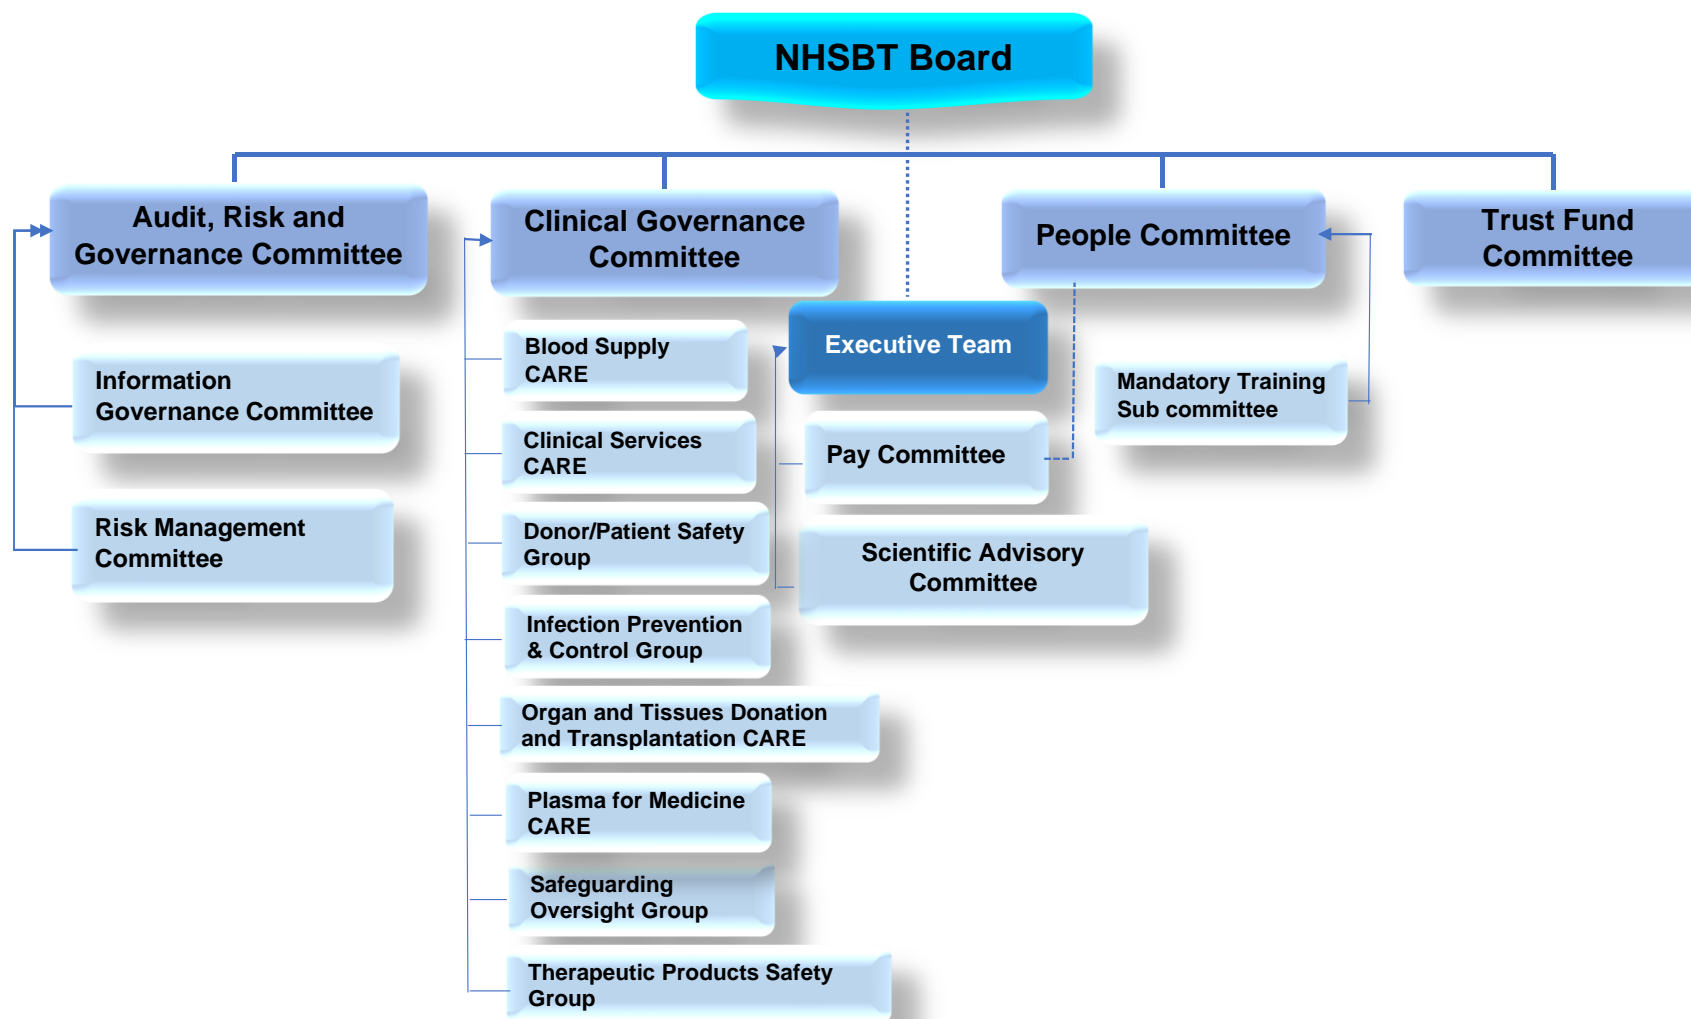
NHSBT Board

Audit, Risk and Governance Committee

Clinical Governance Committee

People Committee

Trust Fund Committee

Executive Team

Information Governance Committee

Risk Management Committee

Blood Supply CARE

Clinical Services CARE

Donor/Patient Safety Group

Infection Prevention & Control Group

Organ and Tissues Donation and Transplantation CARE

Plasma for Medicine CARE

Safeguarding Oversight Group

Therapeutic Products Safety Group

Pay Committee

Scientific Advisory Committee

Mandatory Training Sub committee